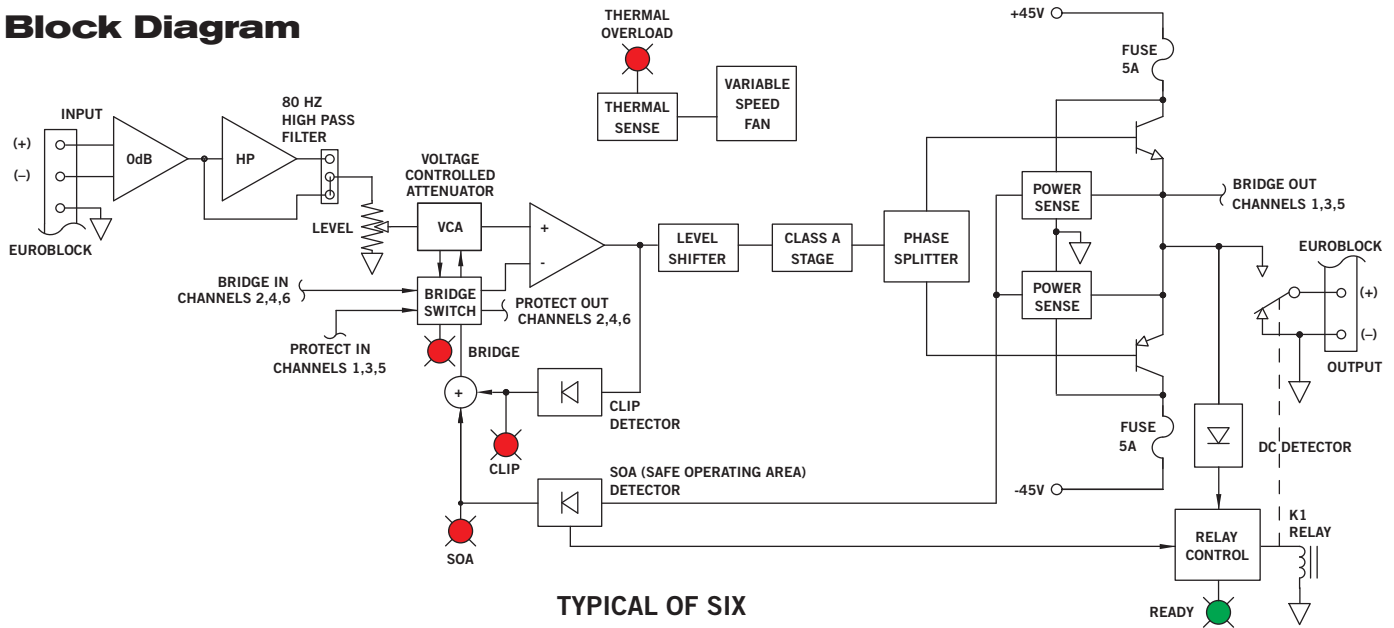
Block Diagram

THERMAL OVERLOAD

THERMAL SENSE

VARIABLE SPEED FAN

+45V

FUSE 5A

INPUT

(+)

(–)

EUROBLOCK

0dB

80 HZ HIGH PASS FILTER

HP

VOLTAGE CONTROLLED ATTENUATOR

LEVEL

VCA

+

-

BRIDGE IN CHANNELS 2,4,6

BRIDGE SWITCH

PROTECT OUT CHANNELS 2,4,6

PROTECT IN CHANNELS 1,3,5

BRIDGE

+

CLIP

CLIP DETECTOR

LEVEL SHIFTER

CLASS A STAGE

PHASE SPLITTER

POWER SENSE

POWER SENSE

BRIDGE OUT CHANNELS 1,3,5

EUROBLOCK

(+)

(–)

OUTPUT

FUSE 5A

DC DETECTOR

-45V

SOA (SAFE OPERATING AREA) DETECTOR

SOA

RELAY CONTROL

K1 RELAY

TYPICAL OF SIX

READY